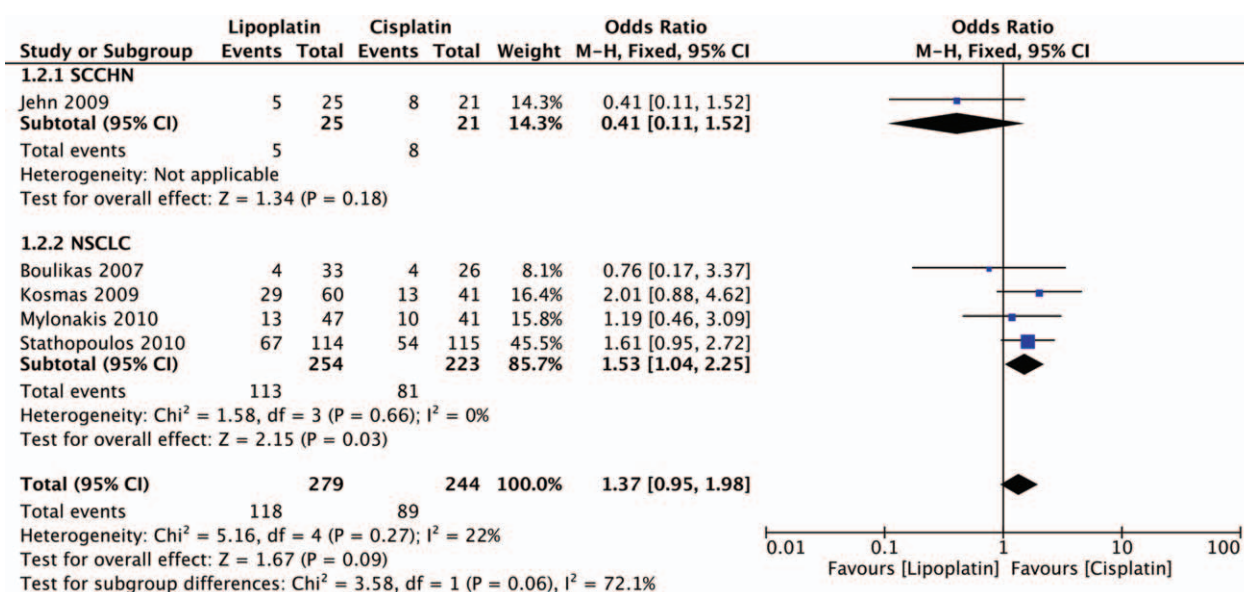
| Study or Subgroup | Lipoplatin Events | Lipoplatin Total | Cisplatin Events | Cisplatin Total | Weight | Odds Ratio M–H, Fixed, 95% CI |
|---|---|---|---|---|---|---|
| **1.2.1 SCCHN** | | | | | | |
| Jehn 2009 | 5 | 25 | 8 | 21 | 14.3% | 0.41 [0.11, 1.52] |
| **Subtotal (95% CI)** | | **25** | | **21** | **14.3%** | **0.41 [0.11, 1.52]** |
| Total events | 5 | | 8 | | | |
| Heterogeneity: Not applicable | | | | | | |
| Test for overall effect: Z = 1.34 (P = 0.18) | | | | | | |
| **1.2.2 NSCLC** | | | | | | |
| Boulikas 2007 | 4 | 33 | 4 | 26 | 8.1% | 0.76 [0.17, 3.37] |
| Kosmas 2009 | 29 | 60 | 13 | 41 | 16.4% | 2.01 [0.88, 4.62] |
| Mylonakis 2010 | 13 | 47 | 10 | 41 | 15.8% | 1.19 [0.46, 3.09] |
| Stathopoulos 2010 | 67 | 114 | 54 | 115 | 45.5% | 1.61 [0.95, 2.72] |
| **Subtotal (95% CI)** | | **254** | | **223** | **85.7%** | **1.53 [1.04, 2.25]** |
| Total events | 113 | | 81 | | | |
| Heterogeneity: Chi$^2$ = 1.58, df = 3 (P = 0.66); I$^2$ = 0% | | | | | | |
| Test for overall effect: Z = 2.15 (P = 0.03) | | | | | | |
| **Total (95% CI)** | | **279** | | **244** | **100.0%** | **1.37 [0.95, 1.98]** |
| Total events | 118 | | 89 | | | |
| Heterogeneity: Chi$^2$ = 5.16, df = 4 (P = 0.27); I$^2$ = 22% | | | | | | |
| Test for overall effect: Z = 1.67 (P = 0.09) | | | | | | |
| Test for subgroup differences: Chi$^2$ = 3.58, df = 1 (P = 0.06), I$^2$ = 72.1% | | | | | | |

Odds Ratio
M–H, Fixed, 95% CI

0.01 0.1 1 10 100
Favours [Lipoplatin] Favours [Cisplatin]